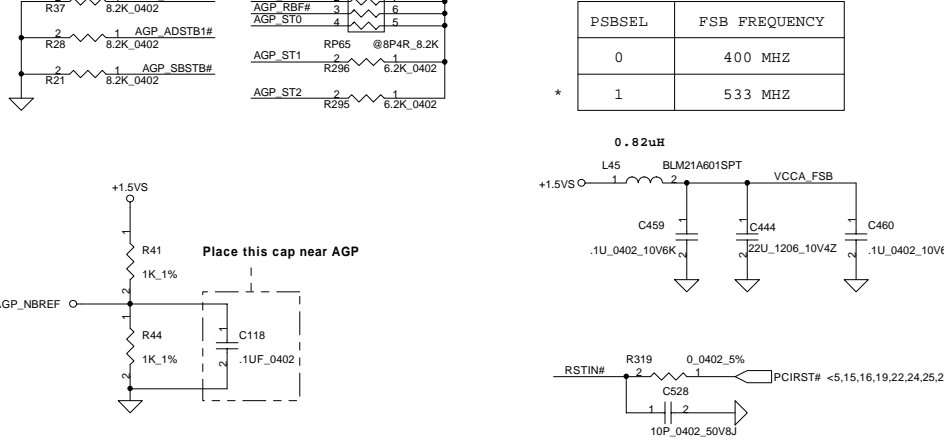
R37 8.2K_0402
2 1 AGP_ADSTB1#
R28 8.2K_0402
2 1 AGP_SBSTB#
R21 8.2K_0402

AGP_RBF# 3 6
AGP_ST0 4 5
RP65 @8P4R_8.2K
AGP_ST1 2 1
R296 6.2K_0402
AGP_ST2 2 1
R295 6.2K_0402

| PSBSEL | FSB FREQUENCY |
|---|---|
| 0 | 400 MHZ |
| * 1 | 533 MHZ |

0.82uH
L45 BLM21A601SPT
+1.5VS 1 2 VCCA_FSB
C459 1 2 .1U_0402_10V6K
C444 1 2 22U_1206_10V4Z
C460 1 2 .1U_0402_10V6

+1.5VS
1
R41
1K_1%
2
Place this cap near AGP
AGP_NBREF
1
R44
1K_1%
2
1
C118
.1UF_0402
2

RSTIN# R319 0_0402_5%
2 1 PCIRST# <5,15,16,19,22,24,25,2
C528
1 2
10P_0402_50V8J